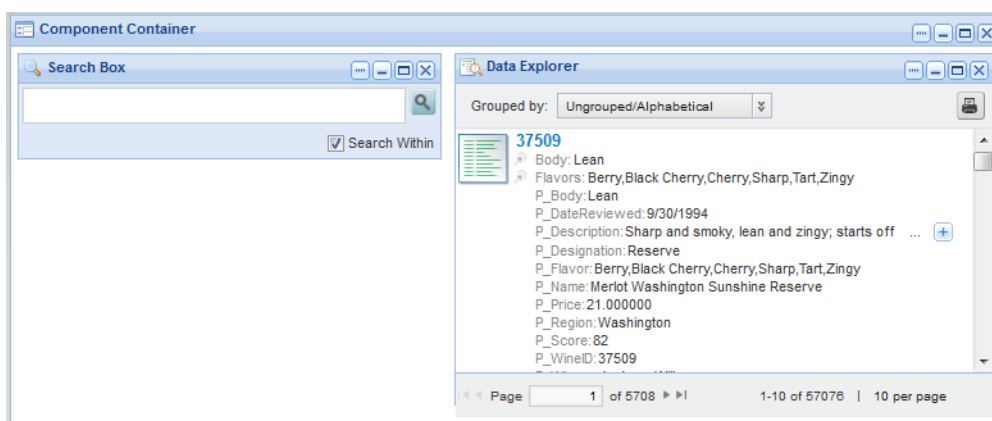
Component Container

Search Box

Search Within

Data Explorer

Grouped by: Ungrouped/Alphabetical

37509

Body: Lean

Flavors: Berry,Black Cherry,Cherry,Sharp,Tart,Zingy

P_Body: Lean

P_DateReviewed: 9/30/1994

P_Description: Sharp and smoky, lean and zingy; starts off ...

P_Designation: Reserve

P_Flavor: Berry,Black Cherry,Cherry,Sharp,Tart,Zingy

P_Name: Merlot Washington Sunshine Reserve

P_Price: 21.000000

P_Region: Washington

P_Score: 82

P_WineID: 37509

Page 1 of 5708

1-10 of 57076 | 10 per page